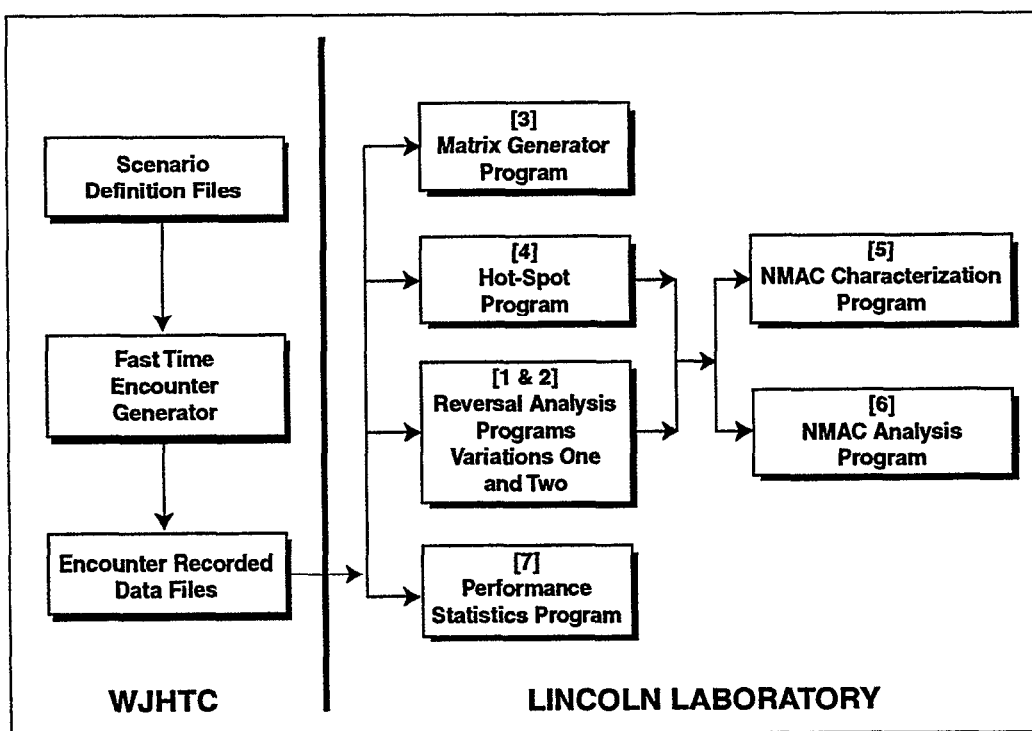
Scenario Definition Files

Fast Time Encounter Generator

Encounter Recorded Data Files

WJHTC

[3] Matrix Generator Program

[4] Hot-Spot Program

[1 & 2] Reversal Analysis Programs Variations One and Two

[7] Performance Statistics Program

[5] NMAC Characterization Program

[6] NMAC Analysis Program

LINCOLN LABORATORY